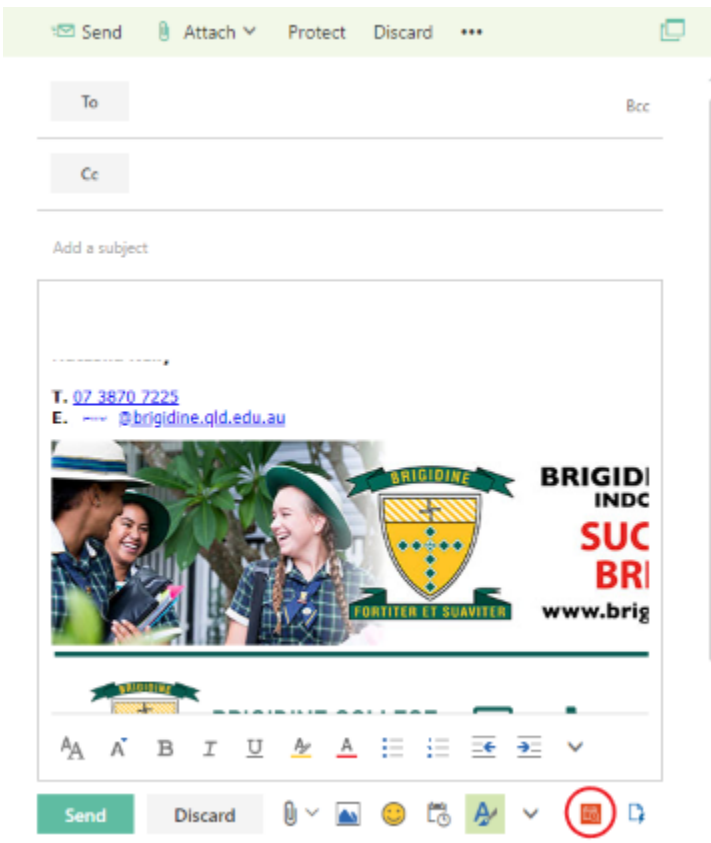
Send Attach Protect Discard •••

To

Bcc

Cc

Add a subject

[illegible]

T. 07 3870 7225
E. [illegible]@brigidine.qld.edu.au

BRIGIDINE

FORTITER ET SUAVITER

BRIGID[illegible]
INDO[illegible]
SUC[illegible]
BR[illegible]
www.brig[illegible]

BRIGIDINE

BRIGIDINE COLLEGE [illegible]

B I U A A

Send Discard